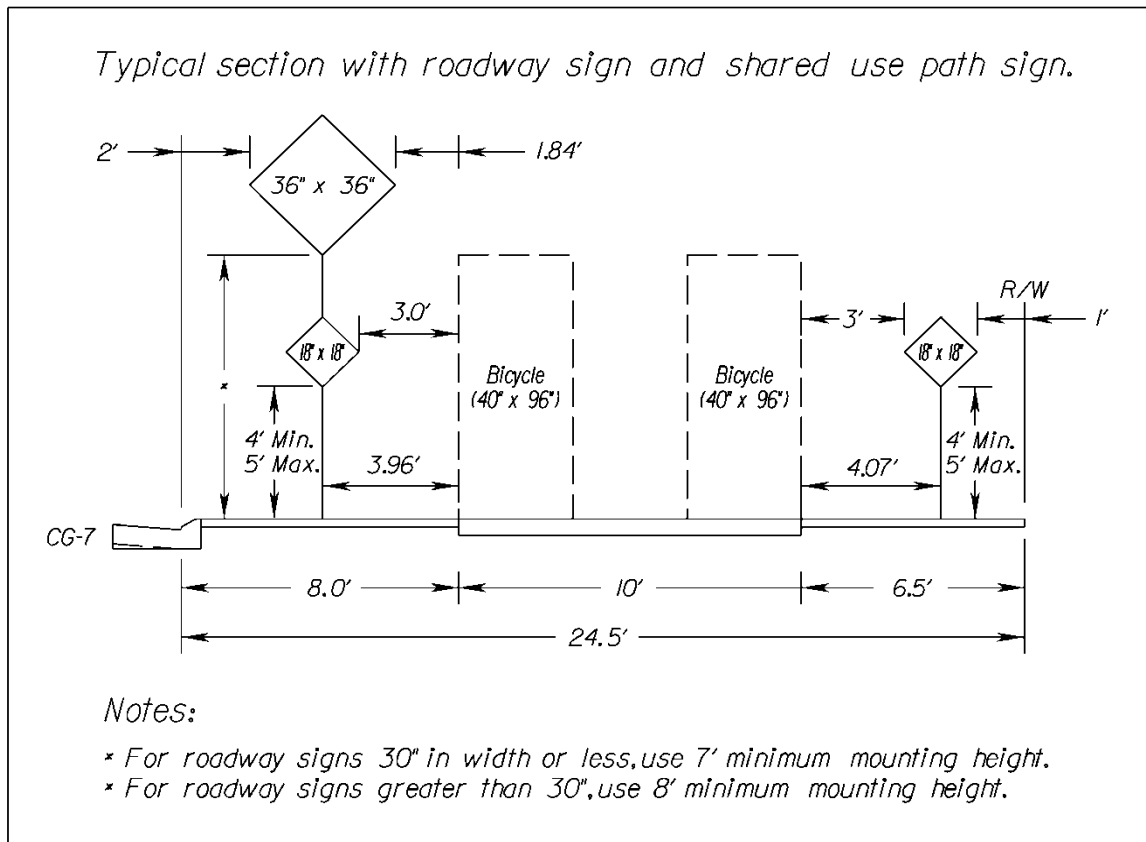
Typical section with roadway sign and shared use path sign.

2'

36" x 36"

1.84'

R/W

3.0'

3'

1'

18" x 18"

18" x 18"

*

Bicycle (40" x 96")

Bicycle (40" x 96")

4' Min. 5' Max.

3.96'

4.07'

4' Min. 5' Max.

CG-7

8.0'

10'

6.5'

24.5'

Notes:

* For roadway signs 30" in width or less, use 7' minimum mounting height.
* For roadway signs greater than 30", use 8' minimum mounting height.